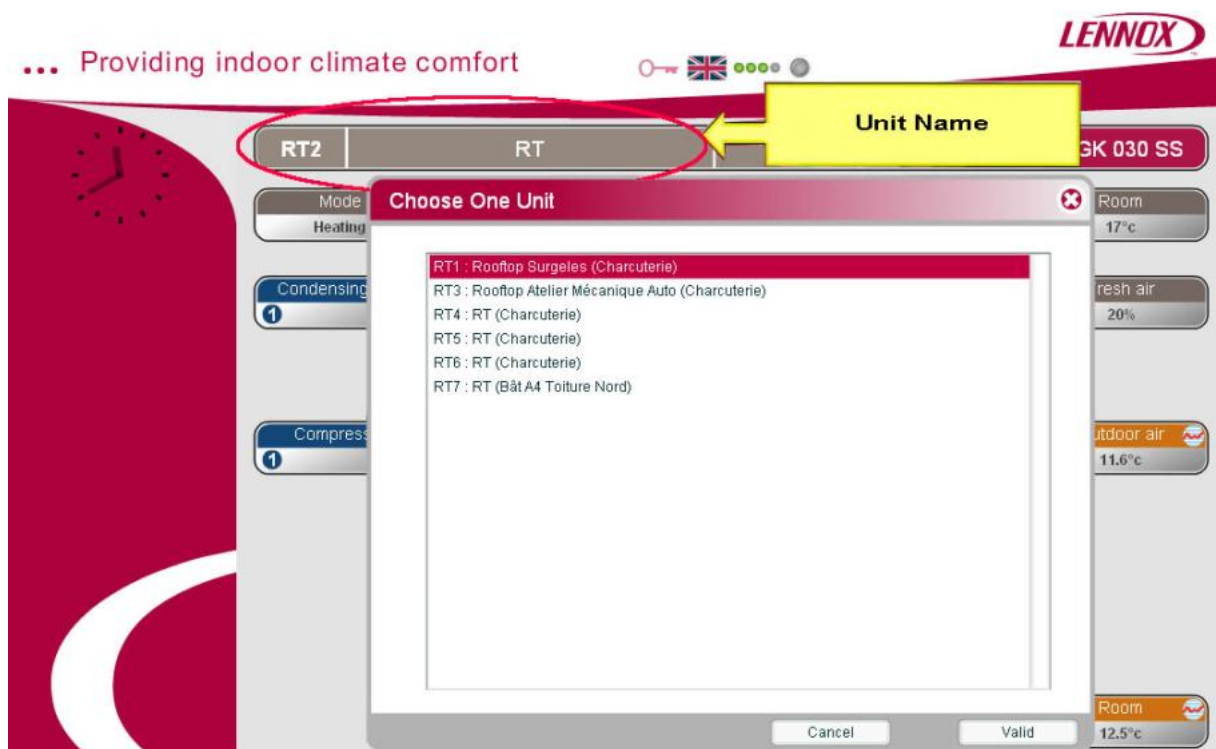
LENNOX

... Providing indoor climate comfort

Unit Name

RT2

RT

GK 030 SS

Mode

Heating

Room

17°c

Condensing

1

resh air

20%

Compress

1

itdoor air

11.6°c

Room

12.5°c

Choose One Unit

RT1 : Rooftop Surgeles (Charcuterie)
RT3 : Rooftop Atelier Mécanique Auto (Charcuterie)
RT4 : RT (Charcuterie)
RT5 : RT (Charcuterie)
RT6 : RT (Charcuterie)
RT7 : RT (Bât A4 Toiture Nord)

Cancel

Valid